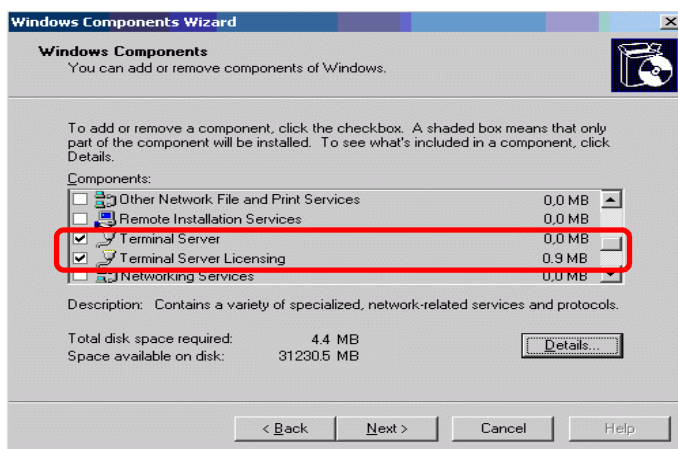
Windows Components Wizard

Windows Components
You can add or remove components of Windows.

To add or remove a component, click the checkbox. A shaded box means that only part of the component will be installed. To see what's included in a component, click Details.

Components:

| | | |
|---|---|---|
| ☐ | Other Network File and Print Services | 0,0 MB |
| ☐ | Remote Installation Services | 0,0 MB |
| ☑ | Terminal Server | 0,0 MB |
| ☑ | Terminal Server Licensing | 0.9 MB |
| ☐ | Networking Services | 0,0 MB |

Description: Contains a variety of specialized, network-related services and protocols.

Total disk space required: 4.4 MB
Space available on disk: 31230.5 MB

Details...

< Back
Next >
Cancel
Help